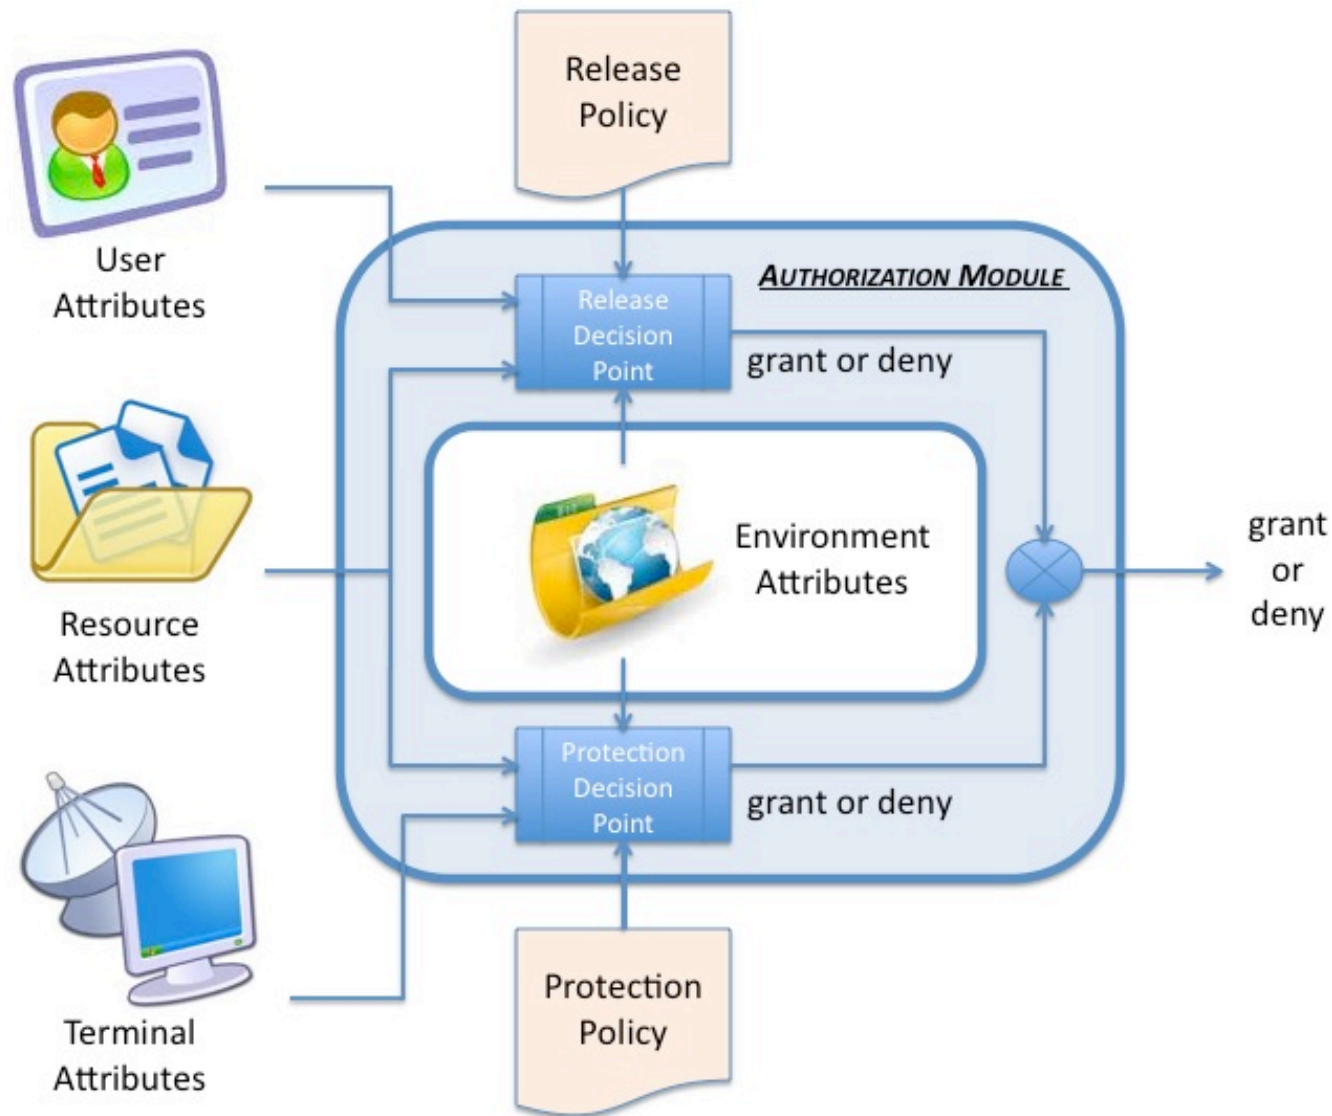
Release Policy

User Attributes

Authorization Module

Release Decision Point

grant or deny

Resource Attributes

Environment Attributes

grant or deny

Protection Decision Point

grant or deny

Terminal Attributes

Protection Policy